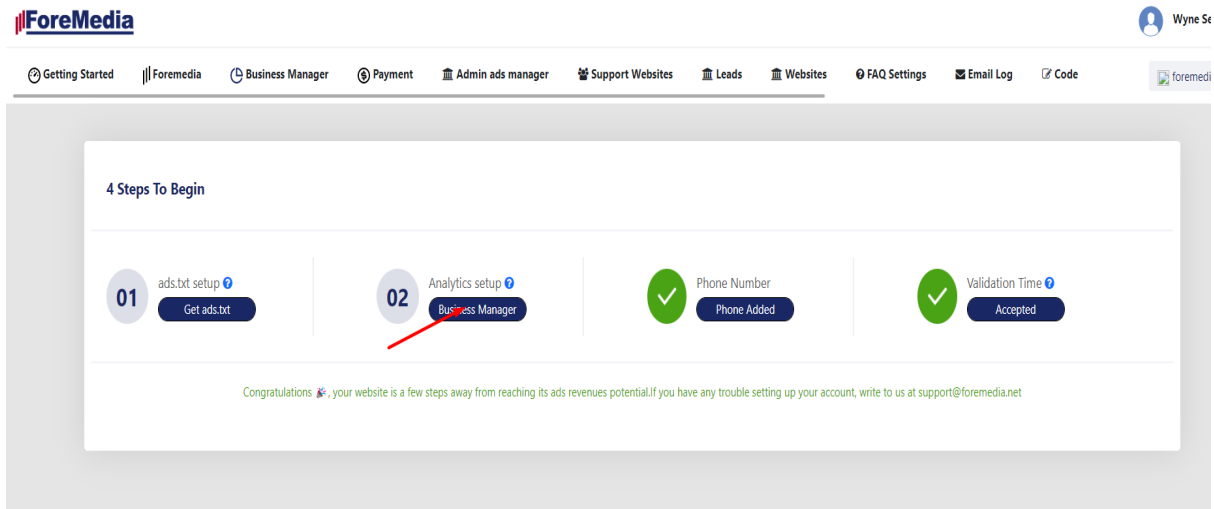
ForeMedia

Wyne Se

Getting Started Foremedia Business Manager Payment Admin ads manager Support Websites Leads Websites FAQ Settings Email Log Code

foremedi

4 Steps To Begin

01 ads.txt setup
Get ads.txt

02 Analytics setup
Business Manager

Phone Number
Phone Added

Validation Time
Accepted

Congratulations 🎉, your website is a few steps away from reaching its ads revenues potential.If you have any trouble setting up your account, write to us at support@foremedia.net